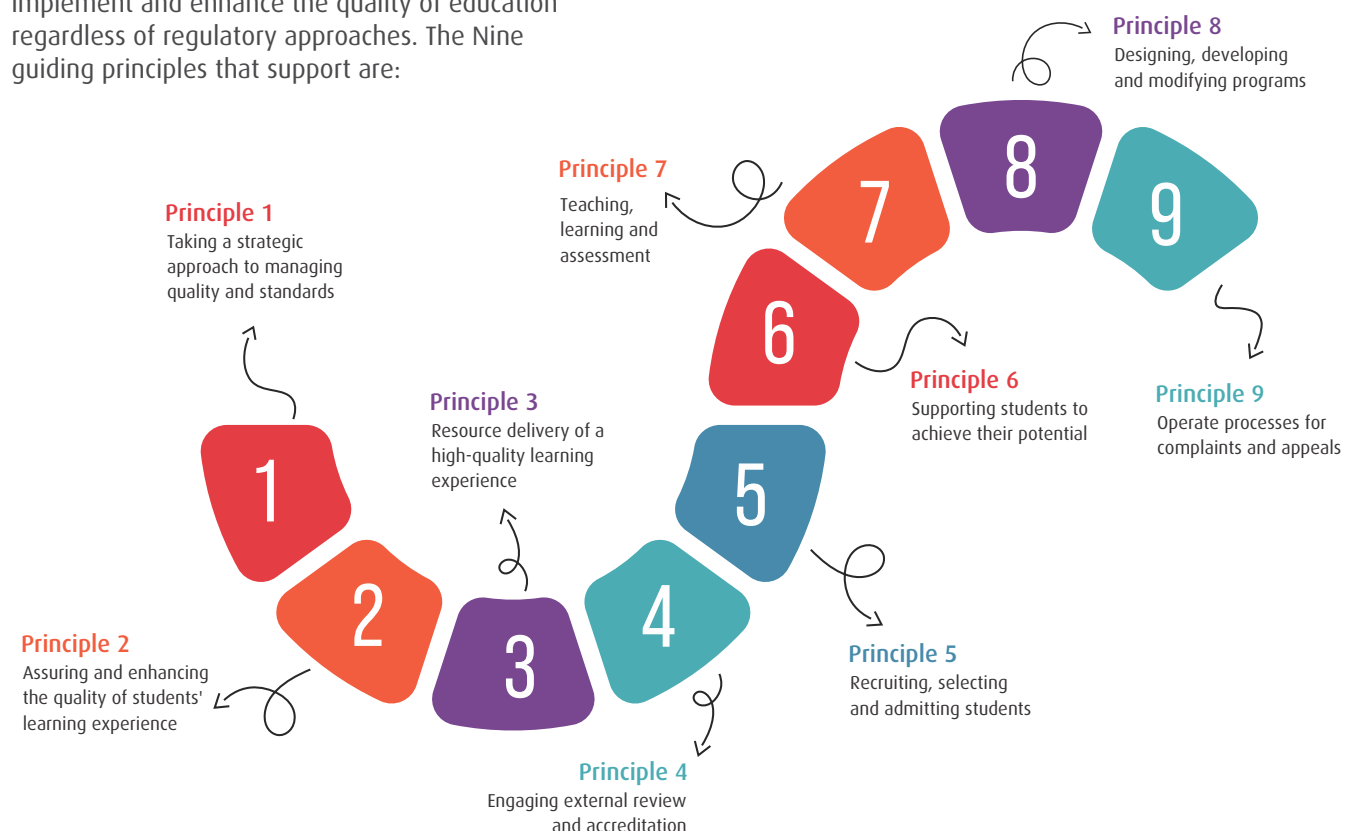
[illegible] regardless of regulatory approaches. The Nine guiding principles that support are:

Principle 8
Designing, developing and modifying programs

Principle 7
Teaching, learning and assessment

8

7

9

Principle 1
Taking a strategic approach to managing quality and standards

6

Principle 6
Supporting students to achieve their potential

Principle 9
Operate processes for complaints and appeals

Principle 3
Resource delivery of a high-quality learning experience

1

5

2

3

4

Principle 2
Assuring and enhancing the quality of students' learning experience

Principle 5
Recruiting, selecting and admitting students

Principle 4
Engaging external review and accreditation